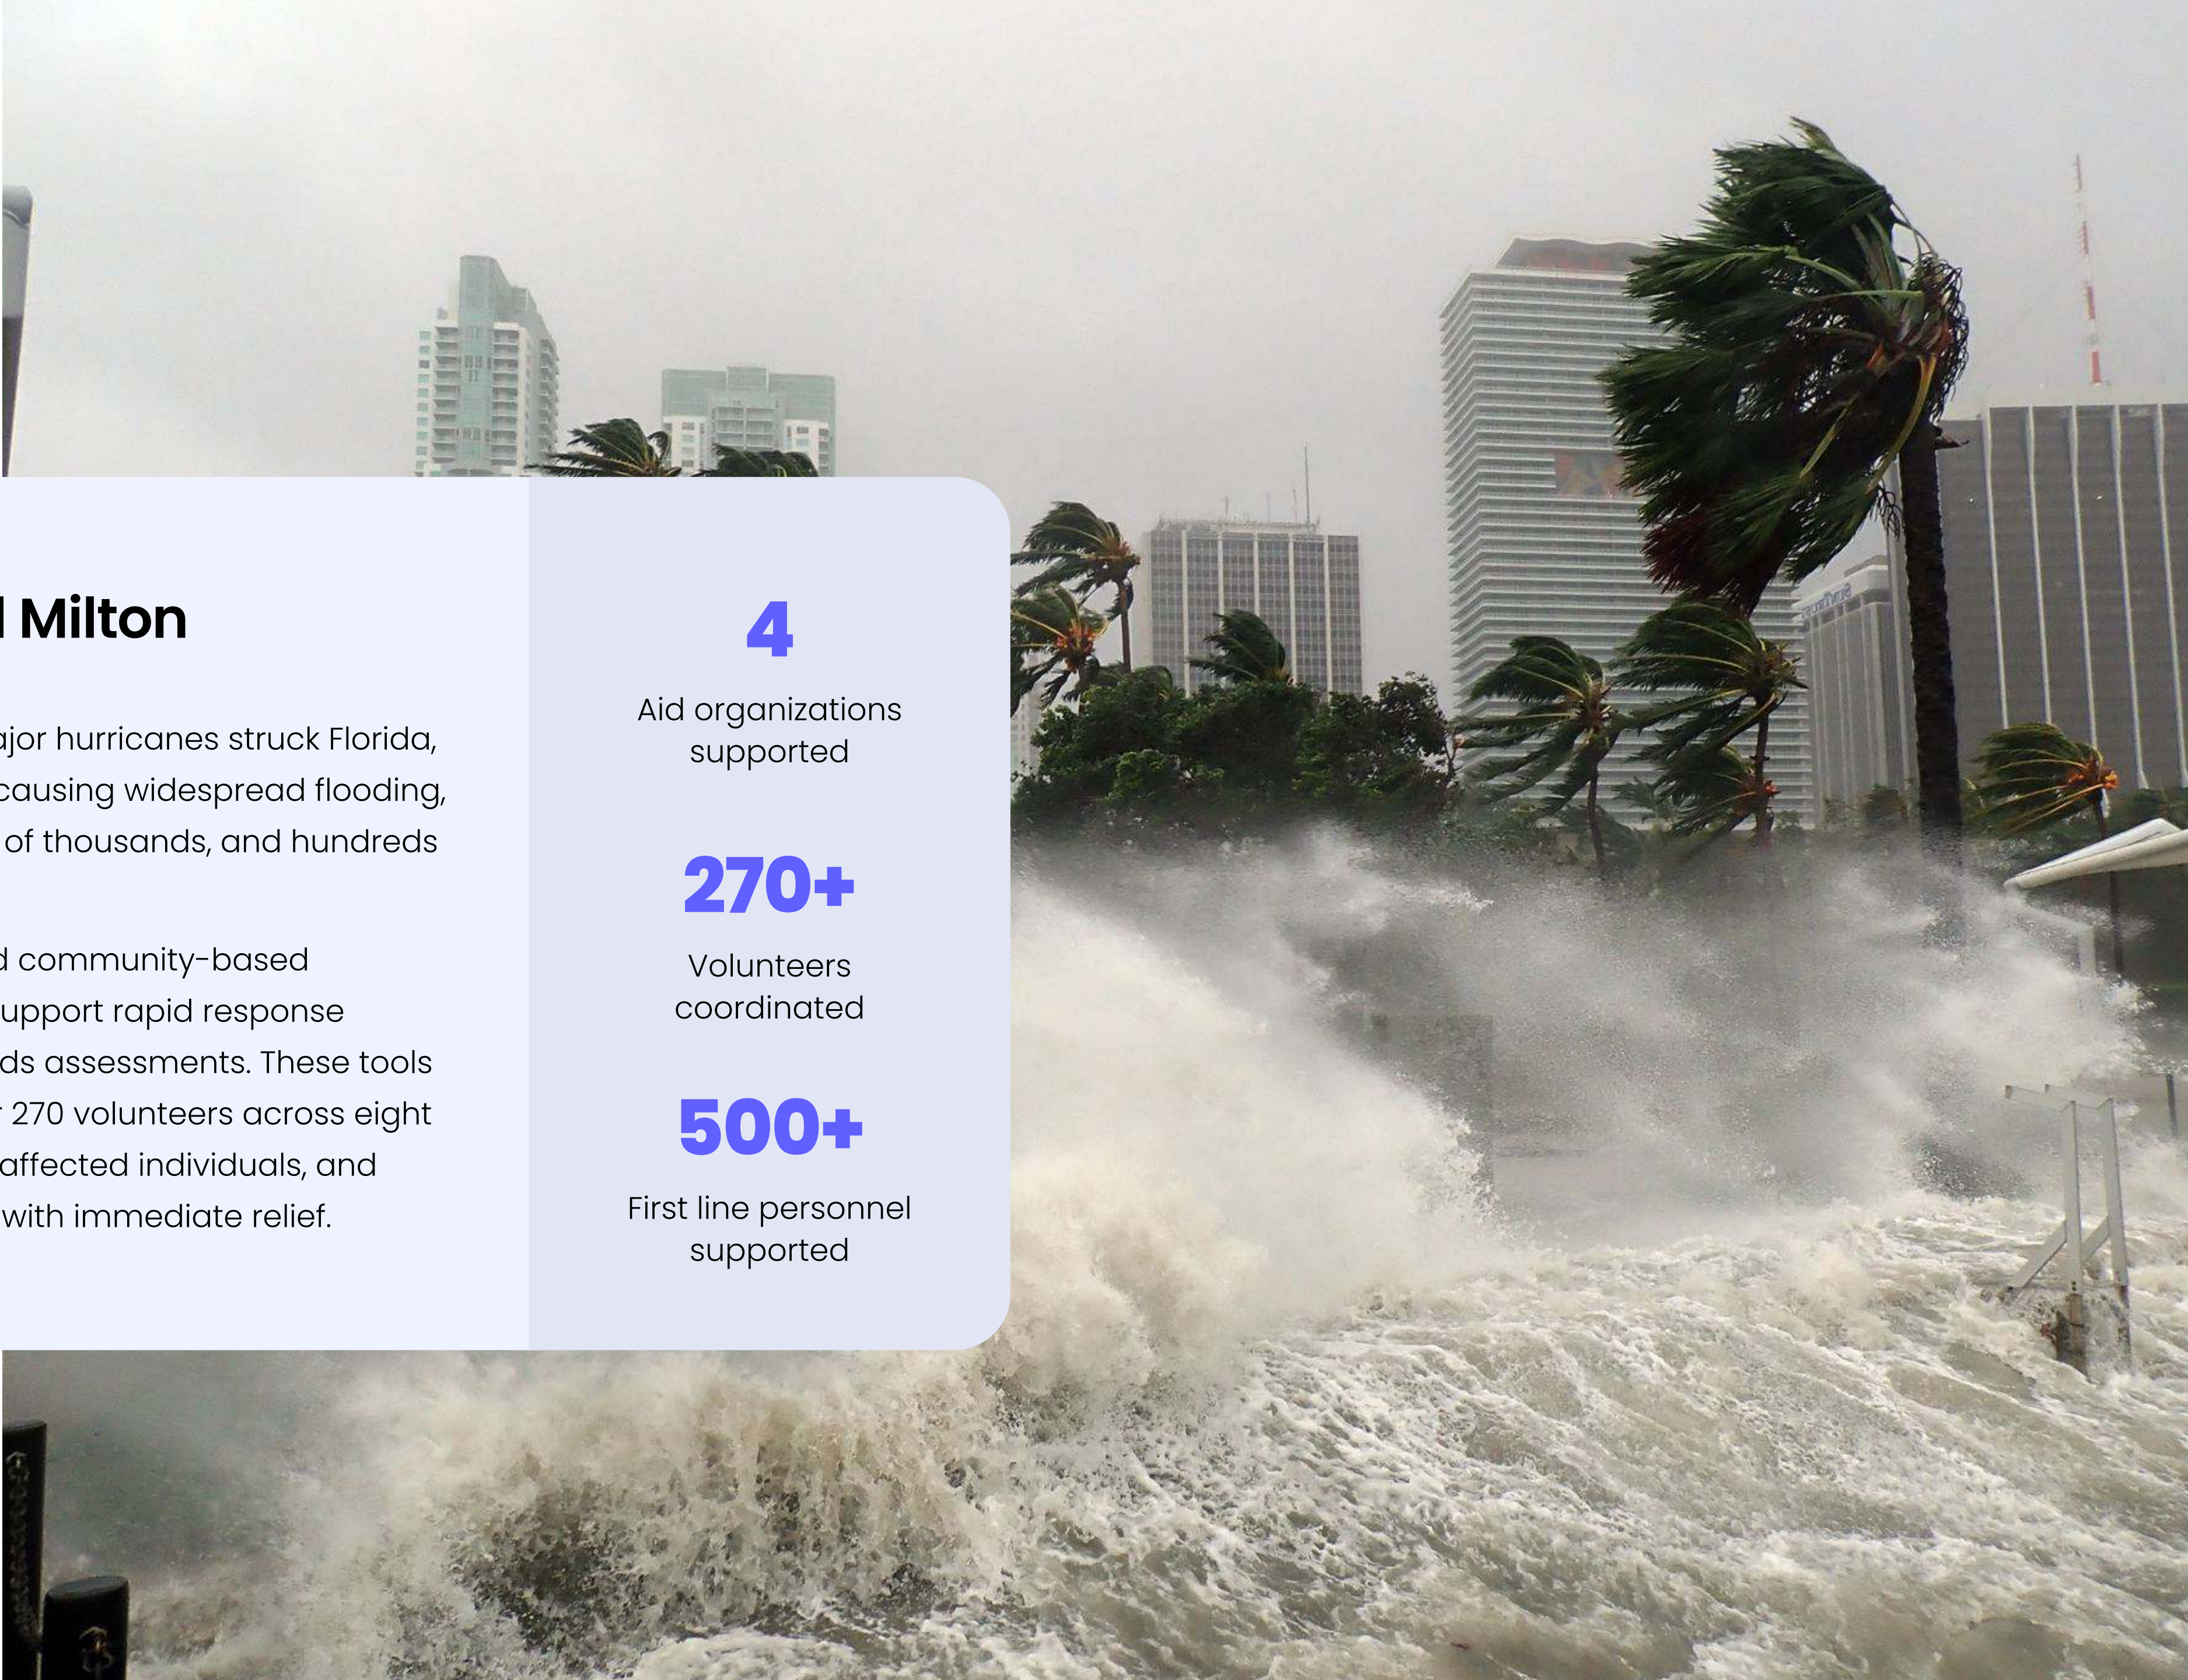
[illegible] Milton

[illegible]ajor hurricanes struck Florida, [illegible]causing widespread flooding, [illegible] of thousands, and hundreds

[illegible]d community-based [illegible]upport rapid response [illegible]ds assessments. These tools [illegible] 270 volunteers across eight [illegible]affected individuals, and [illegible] with immediate relief.

4

Aid organizations supported

270+

Volunteers coordinated

500+

First line personnel supported